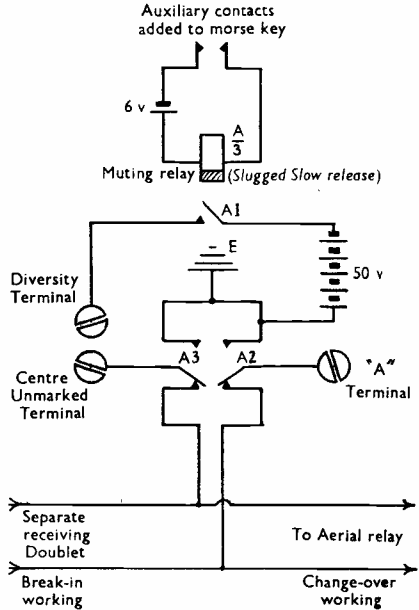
Auxiliary contacts added to morse key

6 v

$\frac{A}{3}$

Muting relay (Slugged Slow release)

A1

– E

50 v

Diversity Terminal

Centre Unmarked Terminal

A3

A2

"A" Terminal

Separate receiving Doublet

To Aerial relay

Break-in working

Change-over working